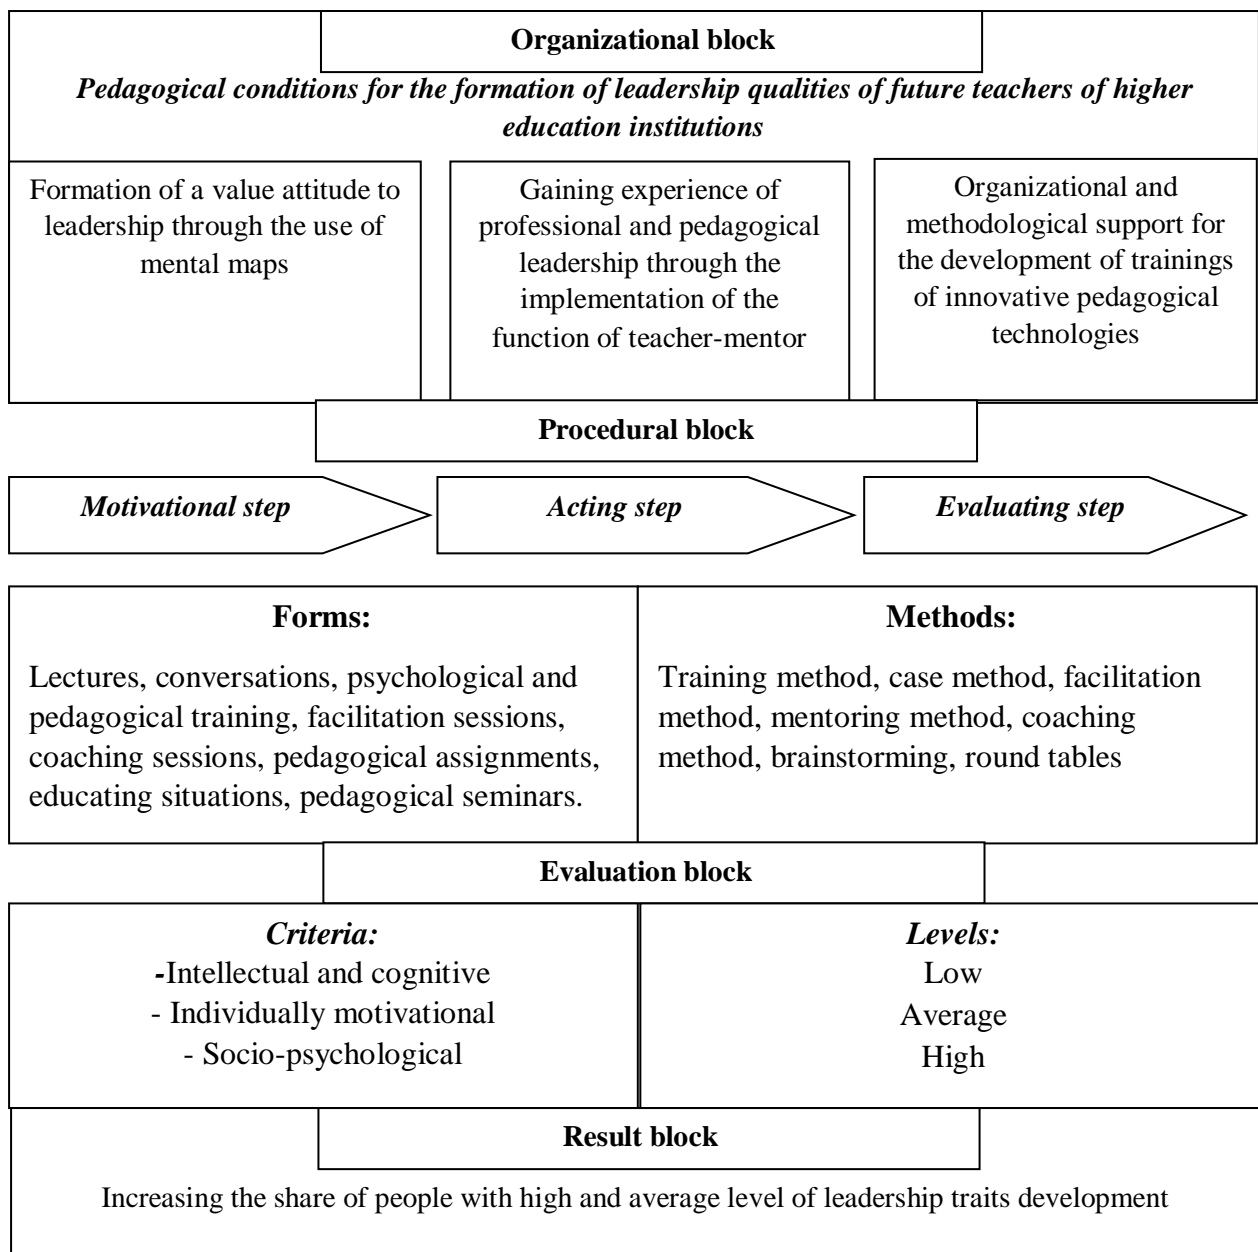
Organizational block

Pedagogical conditions for the formation of leadership qualities of future teachers of higher education institutions

Formation of a value attitude to leadership through the use of mental maps

Gaining experience of professional and pedagogical leadership through the implementation of the function of teacher-mentor

Organizational and methodological support for the development of trainings of innovative pedagogical technologies

Procedural block

Motivational step

Acting step

Evaluating step

Forms:

Lectures, conversations, psychological and pedagogical training, facilitation sessions, coaching sessions, pedagogical assignments, educating situations, pedagogical seminars.

Methods:

Training method, case method, facilitation method, mentoring method, coaching method, brainstorming, round tables

Evaluation block

Criteria:
-Intellectual and cognitive
- Individually motivational
- Socio-psychological

Levels:
Low
Average
High

Result block

Increasing the share of people with high and average level of leadership traits development